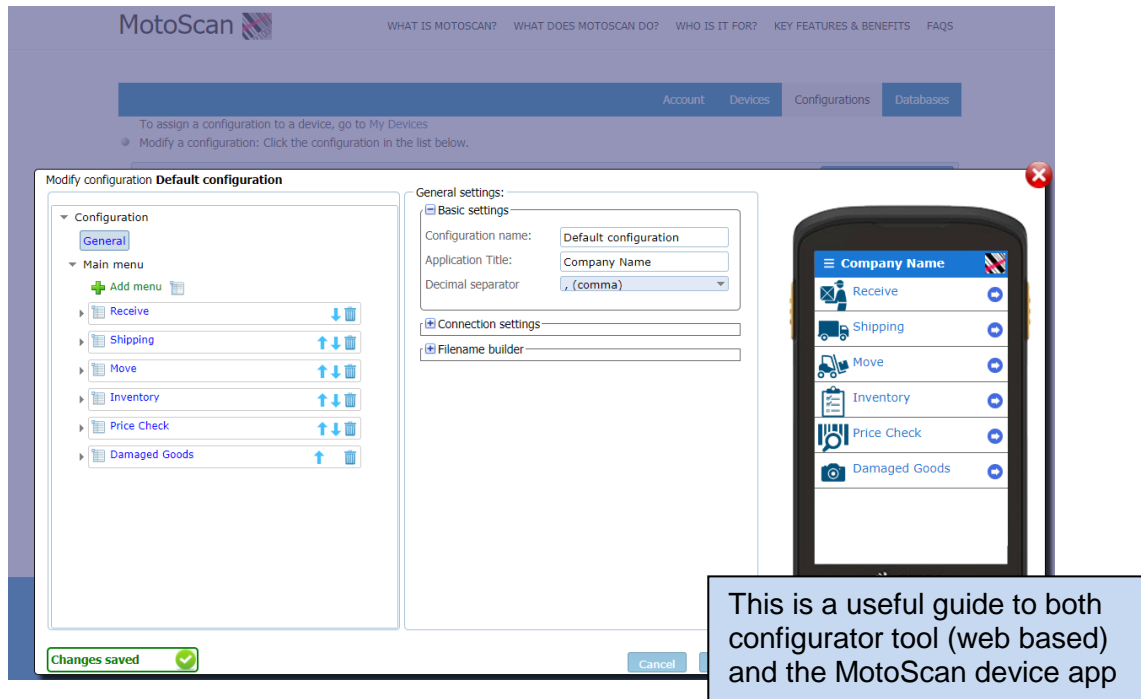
MotoScan

WHAT IS MOTOSCAN? WHAT DOES MOTOSCAN DO? WHO IS IT FOR? KEY FEATURES & BENEFITS FAQS

Account Devices Configurations Databases

To assign a configuration to a device, go to My Devices

Modify a configuration: Click the configuration in the list below.

Modify configuration **Default configuration**

Configuration
General
Main menu
Add menu
Receive
Shipping
Move
Inventory
Price Check
Damaged Goods

General settings:
Basic settings
Configuration name: Default configuration
Application Title: Company Name
Decimal separator , (comma)
Connection settings
Filename builder

Company Name
Receive
Shipping
Move
Inventory
Price Check
Damaged Goods

Changes saved

Cancel

This is a useful guide to both configurator tool (web based) and the MotoScan device app